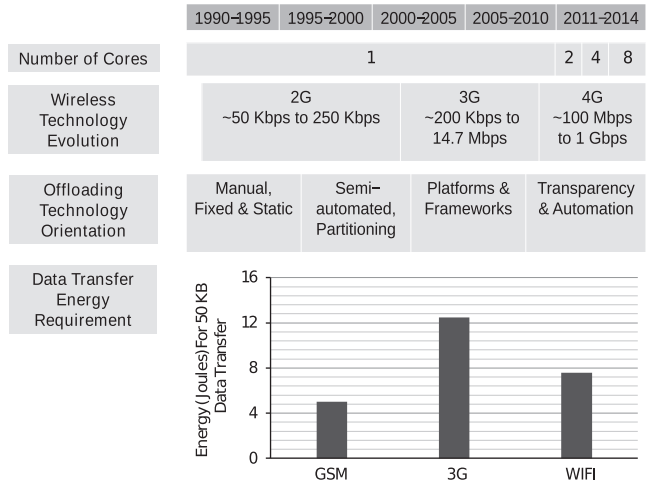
| | 1990–1995 | 1995–2000 | 2000–2005 | 2005–2010 | 2011–2014 |
|---|---|---|---|---|---|
| Number of Cores | 1 | | | | 2 4 8 |
| Wireless Technology Evolution | 2G ~50 Kbps to 250 Kbps | | 3G ~200 Kbps to 14.7 Mbps | | 4G ~100 Mbps to 1 Gbps |
| Offloading Technology Orientation | Manual, Fixed & Static | Semi–automated, Partitioning | Platforms & Frameworks | Transparency & Automation | |

Data Transfer Energy Requirement

Energy (Joules) For 50 KB Data Transfer

16
12
8
4
0

GSM
3G
WIFI